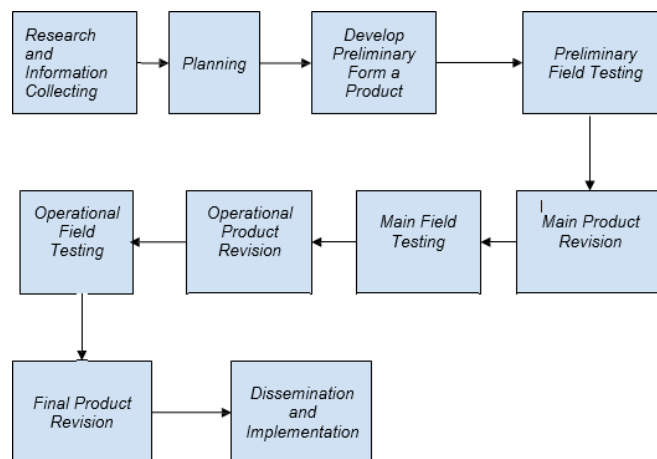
Research and Information Collecting

Planning

Develop Preliminary Form a Product

Preliminary Field Testing

Main Product Revision

Main Field Testing

Operational Product Revision

Operational Field Testing

Final Product Revision

Dissemination and Implementation